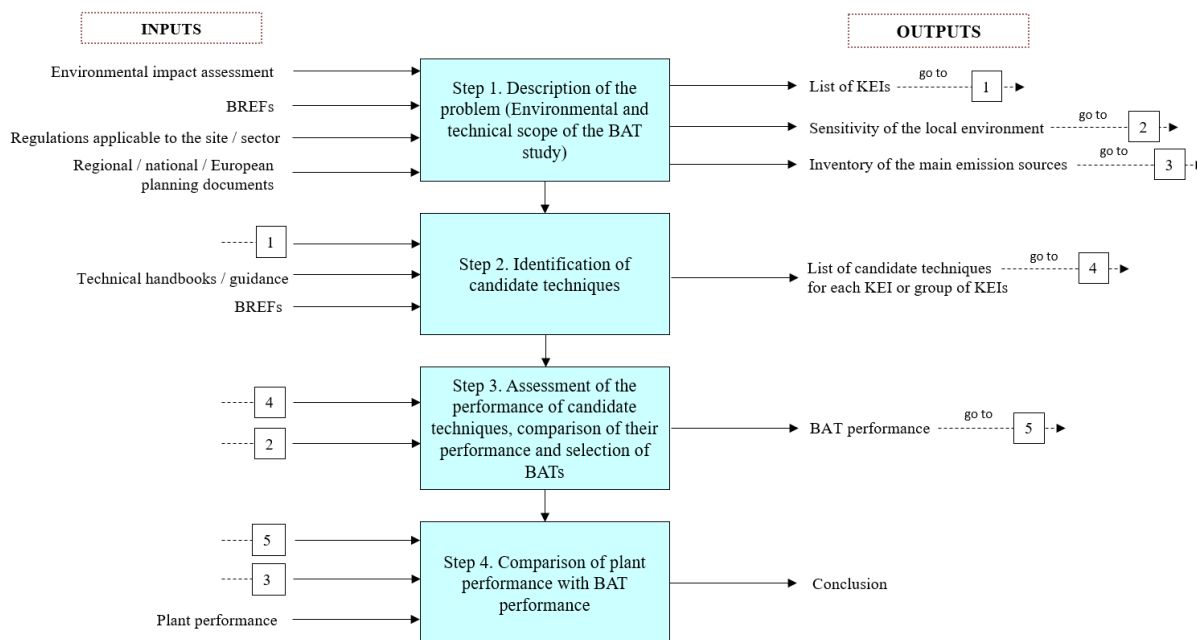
INPUTS

OUTPUTS

Environmental impact assessment

BREFs

Regulations applicable to the site / sector

Regional / national / European planning documents

Step 1. Description of the problem (Environmental and technical scope of the BAT study)

List of KEIs go to 1

Sensitivity of the local environment go to 2

Inventory of the main emission sources go to 3

1

Technical handbooks / guidance

BREFs

Step 2. Identification of candidate techniques

List of candidate techniques for each KEI or group of KEIs go to 4

4

2

Step 3. Assessment of the performance of candidate techniques, comparison of their performance and selection of BATs

BAT performance go to 5

5

3

Plant performance

Step 4. Comparison of plant performance with BAT performance

Conclusion